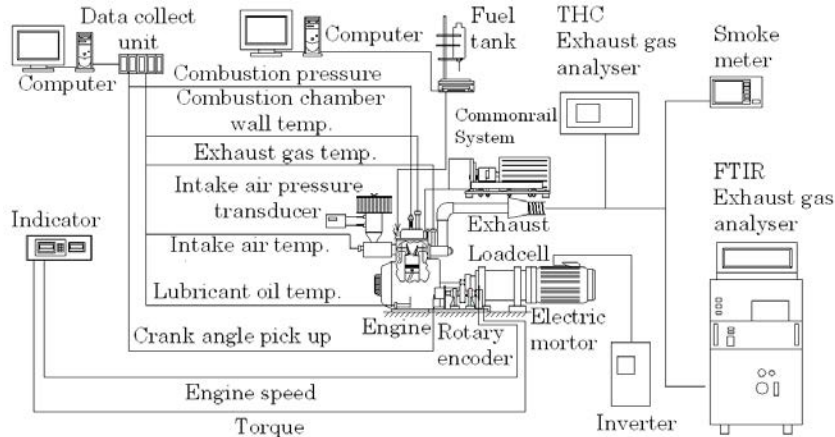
Data collect unit
Computer
Computer
Fuel tank
THC Exhaust gas analyser
Smoke meter
Combustion pressure
Combustion chamber wall temp.
Commonrail System
Exhaust gas temp.
Intake air pressure transducer
Exhaust
FTIR Exhaust gas analyser
Indicator
Intake air temp.
Loadcell
Lubricant oil temp.
Engine
Rotary encoder
Electric mortor
Crank angle pick up
Engine speed
Inverter
Torque